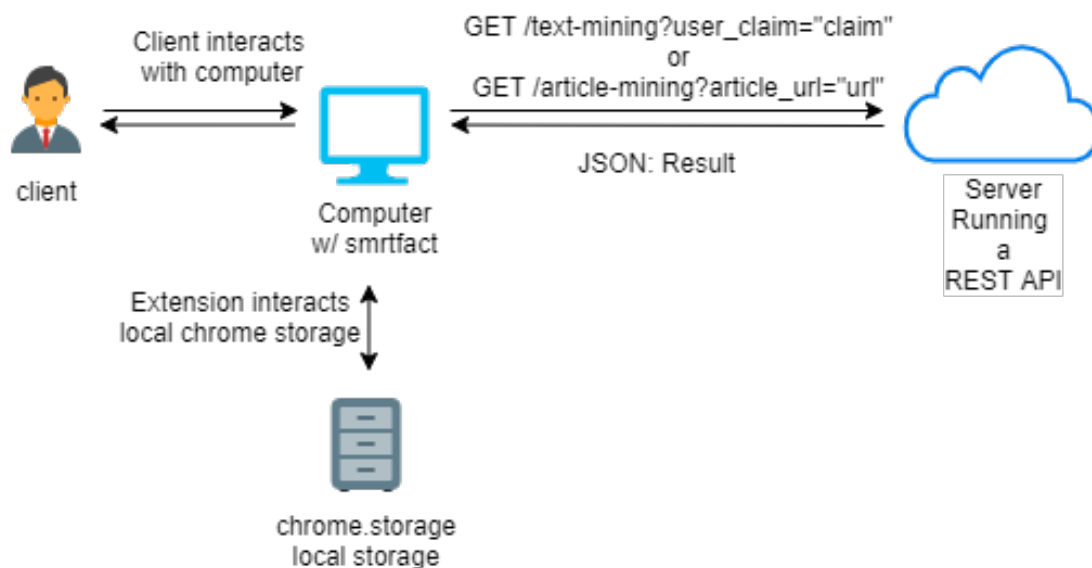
Client interacts with computer

client

GET /text-mining?user_claim="claim"
or
GET /article-mining?article_url="url"

JSON: Result

Computer w/ smrtfact

Server Running a REST API

Extension interacts local chrome storage

chrome.storage local storage